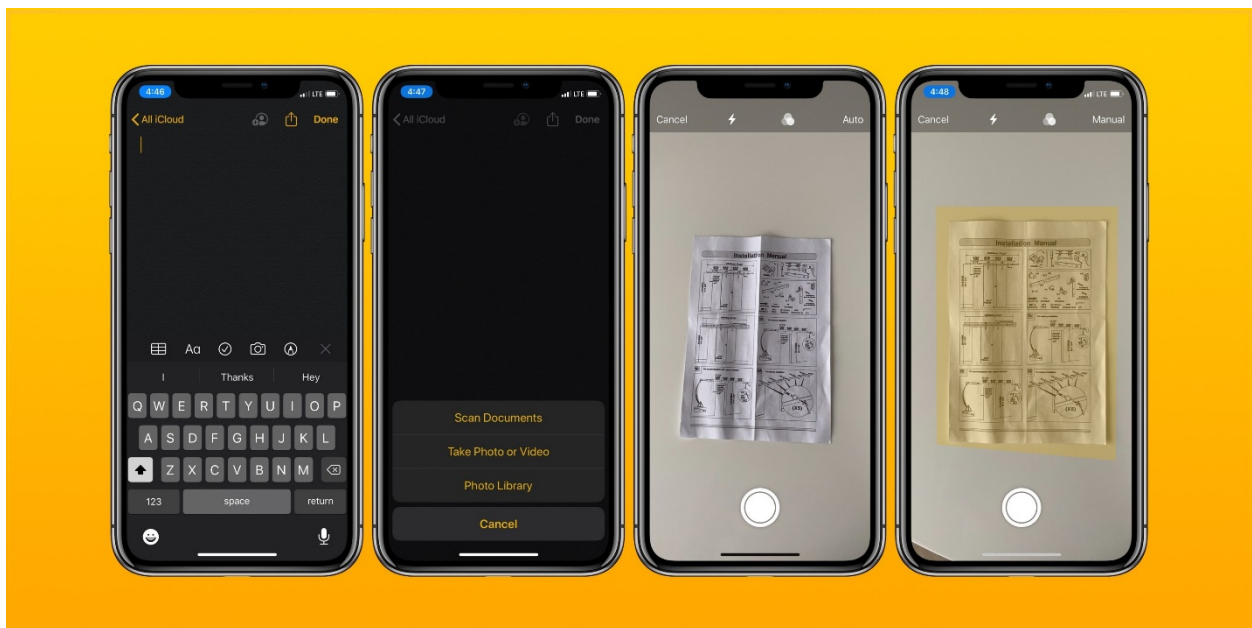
4:46 LTE

All iCloud Done

Aa

I Thanks Hey

Q W E R T Y U I O P
A S D F G H J K L
Z X C V B N M
123 space return

4:47 LTE

All iCloud Done

Scan Documents
Take Photo or Video
Photo Library
Cancel

Cancel Auto

Installation Manual

4:48 LTE

Cancel Manual

Installation Manual